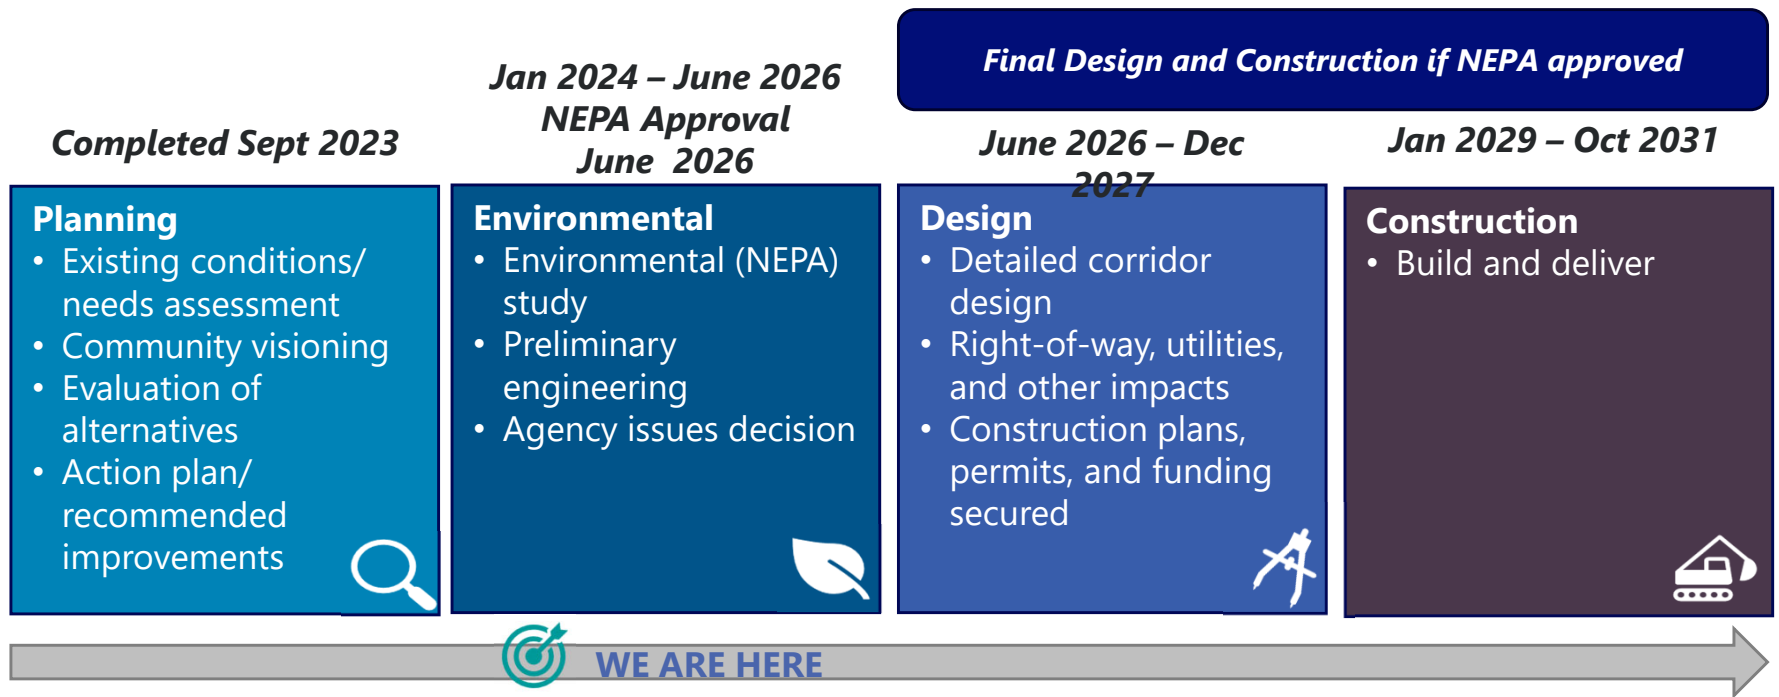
Final Design and Construction if NEPA approved

Completed Sept 2023

Jan 2024 – June 2026
NEPA Approval
June 2026

June 2026 – Dec 2027

Jan 2029 – Oct 2031

Planning
• Existing conditions/ needs assessment
• Community visioning
• Evaluation of alternatives
• Action plan/ recommended improvements

Environmental
• Environmental (NEPA) study
• Preliminary engineering
• Agency issues decision

Design
• Detailed corridor design
• Right-of-way, utilities, and other impacts
• Construction plans, permits, and funding secured

Construction
• Build and deliver

WE ARE HERE